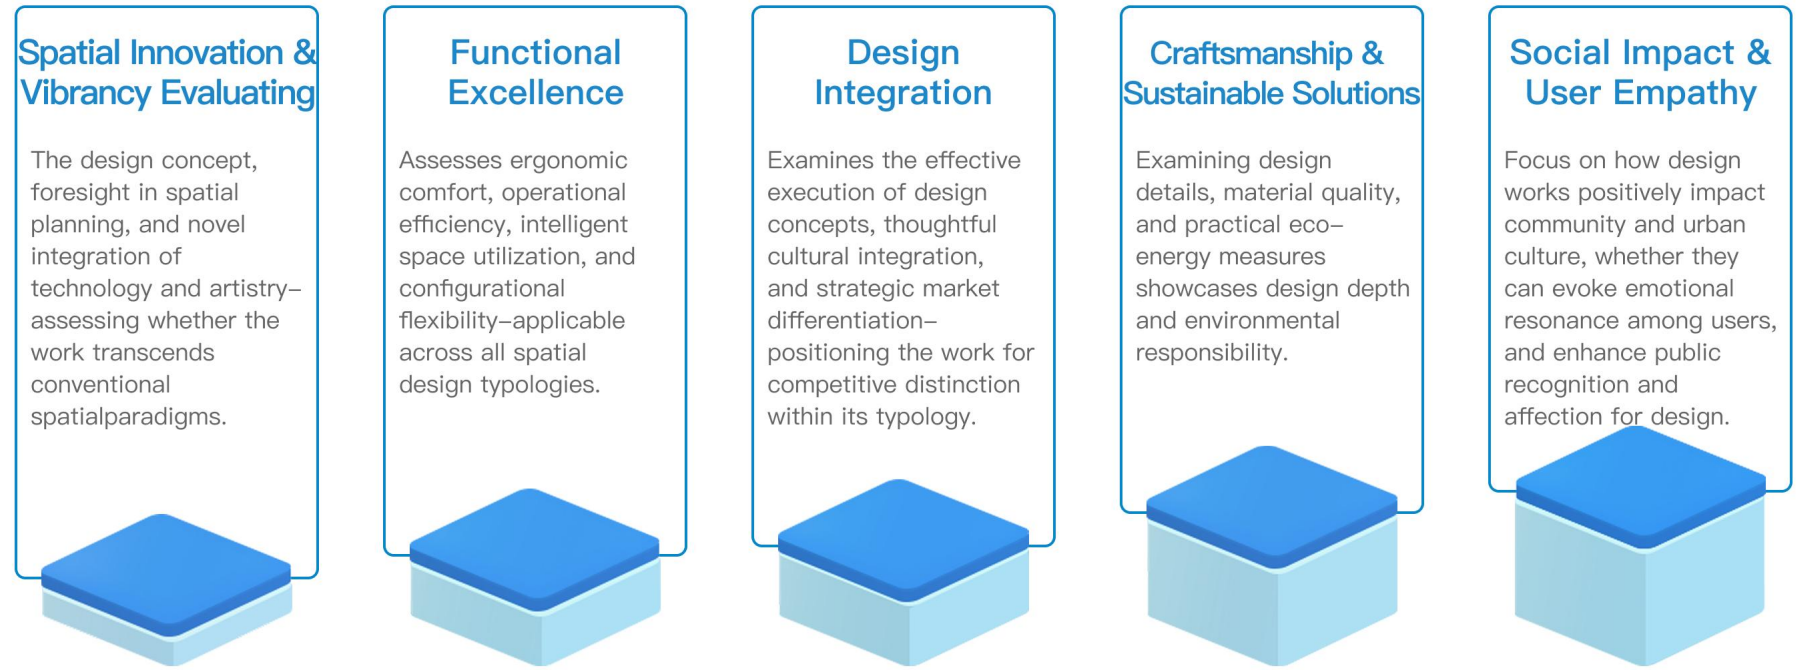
Spatial Innovation & Vibrancy Evaluating

The design concept, foresight in spatial planning, and novel integration of technology and artistry–assessing whether the work transcends conventional spatialparadigms.

Functional Excellence

Assesses ergonomic comfort, operational efficiency, intelligent space utilization, and configurational flexibility–applicable across all spatial design typologies.

Design Integration

Examines the effective execution of design concepts, thoughtful cultural integration, and strategic market differentiation–positioning the work for competitive distinction within its typology.

Craftsmanship & Sustainable Solutions

Examining design details, material quality, and practical eco–energy measures showcases design depth and environmental responsibility.

Social Impact & User Empathy

Focus on how design works positively impact community and urban culture, whether they can evoke emotional resonance among users, and enhance public recognition and affection for design.